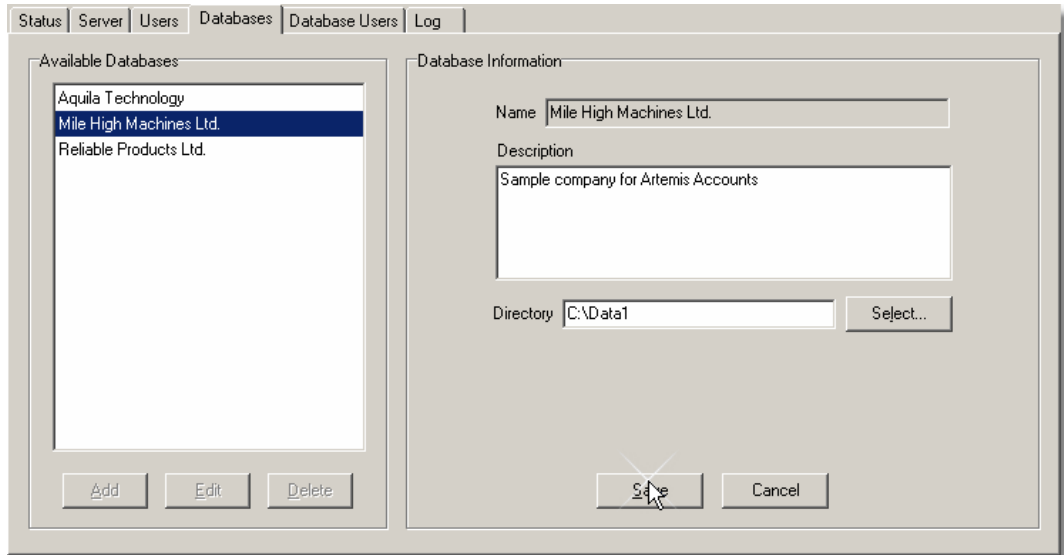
Status | Server | Users | Databases | Database Users | Log

Available Databases

Aquila Technology
Mile High Machines Ltd.
Reliable Products Ltd.

Add Edit Delete

Database Information

Name Mile High Machines Ltd.

Description

Sample company for Artemis Accounts

Directory C:\Data1

Select...

Save Cancel